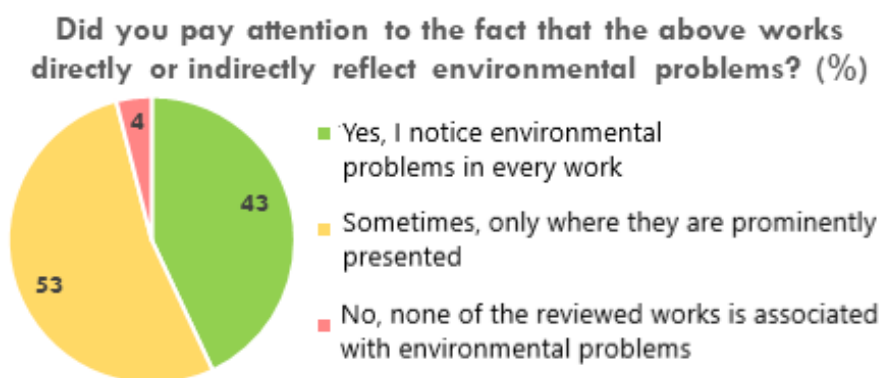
Did you pay attention to the fact that the above works directly or indirectly reflect environmental problems? (%)

4

43

53

Yes, I notice environmental problems in every work

Sometimes, only where they are prominently presented

No, none of the reviewed works is associated with environmental problems